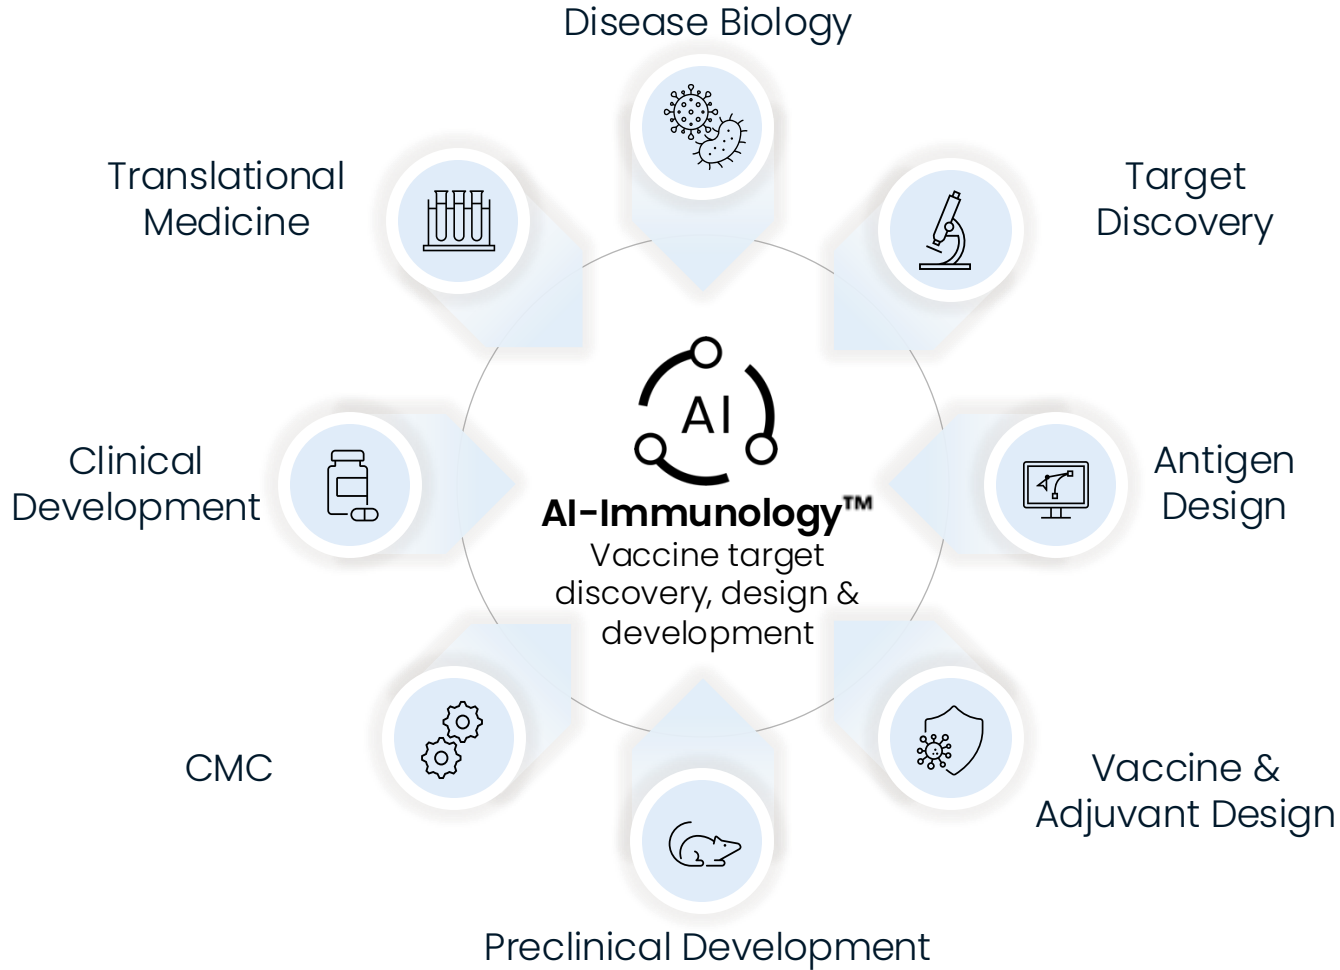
Disease Biology

Translational Medicine

Target Discovery

AI

AI-Immunology™
Vaccine target discovery, design & development

Clinical Development

Antigen Design

CMC

Vaccine & Adjuvant Design

Preclinical Development